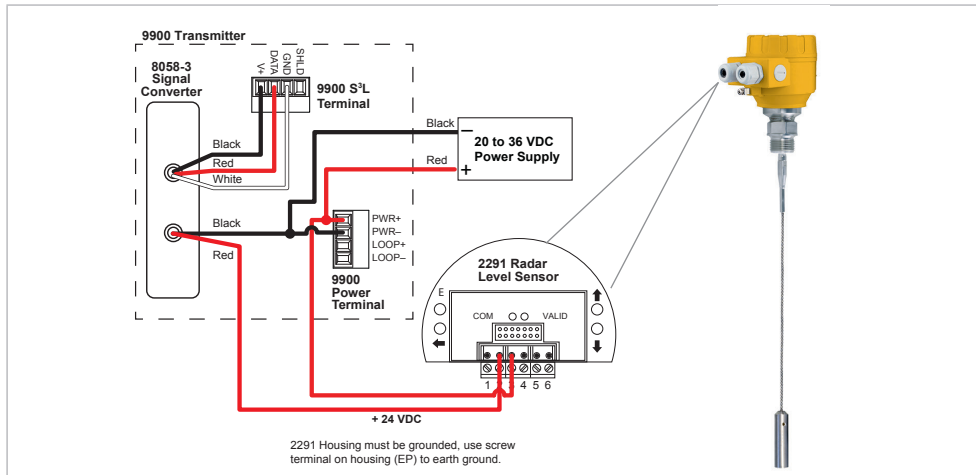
9900 Transmitter

8058-3 Signal Converter

V+ DATA GND SHLD

9900 S³L Terminal

Black

Red

White

Black

Red

Black

Red

20 to 36 VDC Power Supply

–

+

PWR+
PWR–
LOOP+
LOOP–

9900 Power Terminal

2291 Radar Level Sensor

E

COM

VALID

1 2 3 4 5 6

+ 24 VDC

2291 Housing must be grounded, use screw terminal on housing (EP) to earth ground.